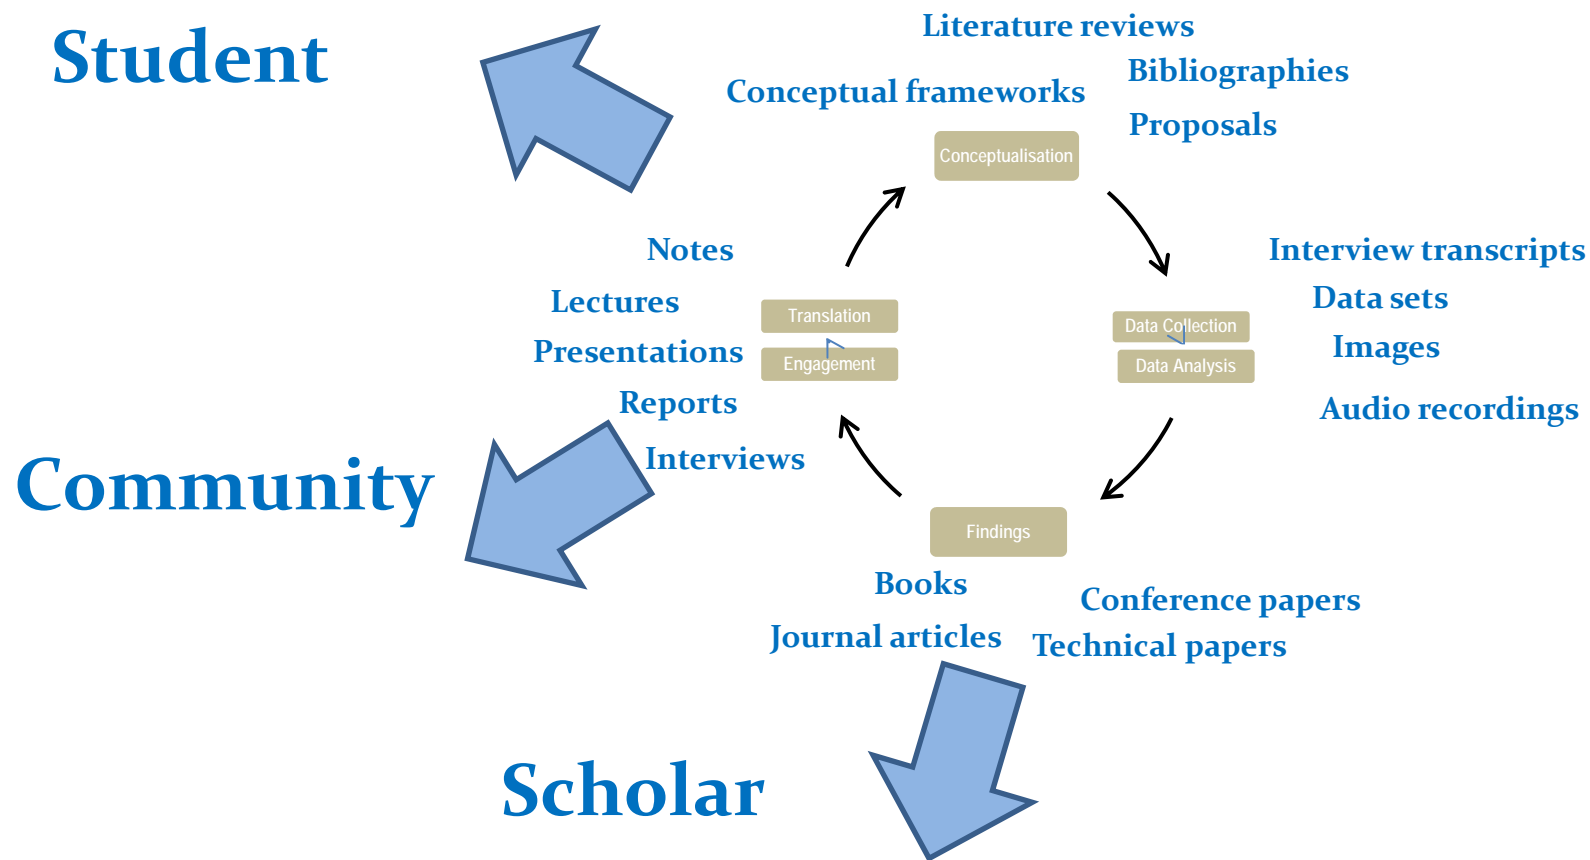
Student

Literature reviews

Conceptual frameworks

Bibliographies

Proposals

Conceptualisation

Interview transcripts

Data sets

Images

Audio recordings

Data Collection

Data Analysis

Findings

Conference papers

Technical papers

Books

Journal articles

Scholar

Notes

Lectures

Presentations

Reports

Interviews

Translation

Engagement

Community